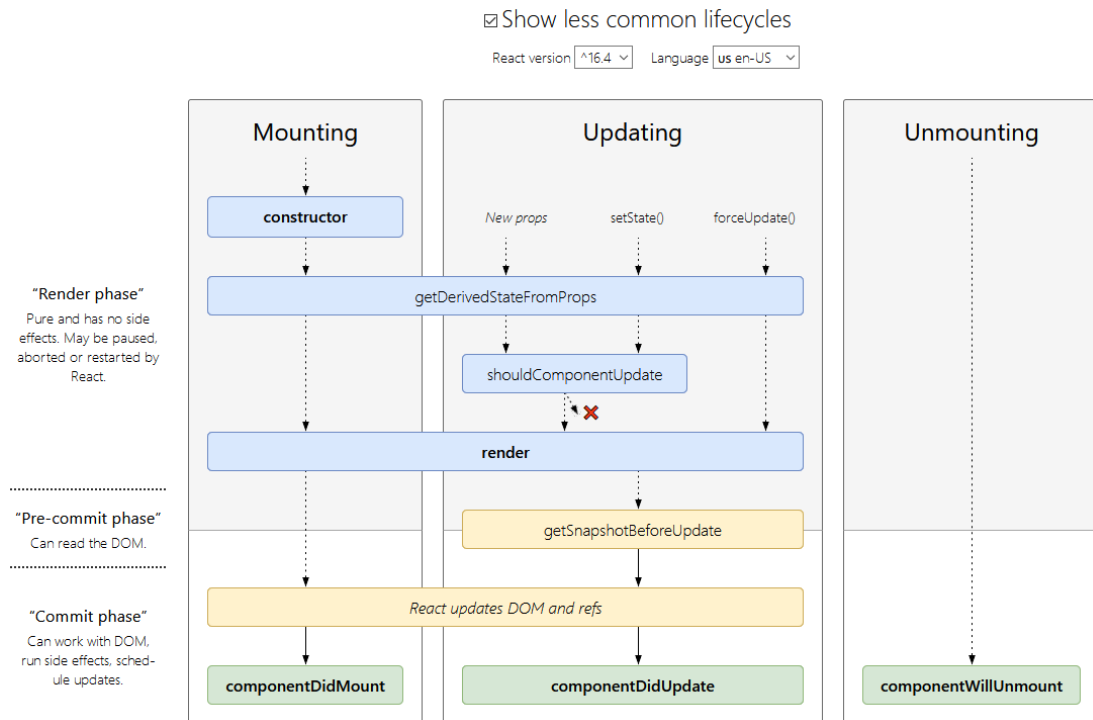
☑ Show less common lifecycles

React version ^16.4 Language us en-US

Mounting

Updating

Unmounting

constructor

New props setState() forceUpdate()

“Render phase”
Pure and has no side effects. May be paused, aborted or restarted by React.

getDerivedStateFromProps

shouldComponentUpdate

render

“Pre-commit phase”
Can read the DOM.

getSnapshotBeforeUpdate

“Commit phase”
Can work with DOM, run side effects, schedule updates.

React updates DOM and refs

componentDidMount

componentDidUpdate

componentWillUnmount